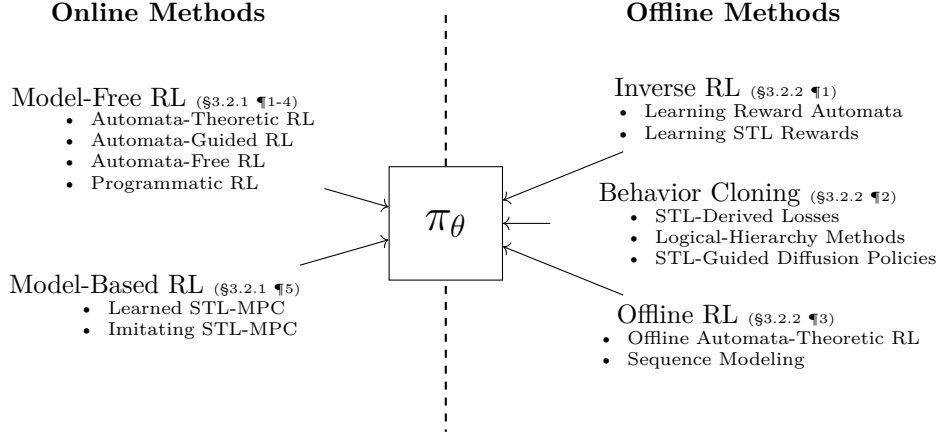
**Online Methods**

**Offline Methods**

Model-Free RL (§3.2.1 ¶1-4)
- Automata-Theoretic RL
- Automata-Guided RL
- Automata-Free RL
- Programmatic RL

Model-Based RL (§3.2.1 ¶5)
- Learned STL-MPC
- Imitating STL-MPC

$\pi_\theta$

Inverse RL (§3.2.2 ¶1)
- Learning Reward Automata
- Learning STL Rewards

Behavior Cloning (§3.2.2 ¶2)
- STL-Derived Losses
- Logical-Hierarchy Methods
- STL-Guided Diffusion Policies

Offline RL (§3.2.2 ¶3)
- Offline Automata-Theoretic RL
- Sequence Modeling